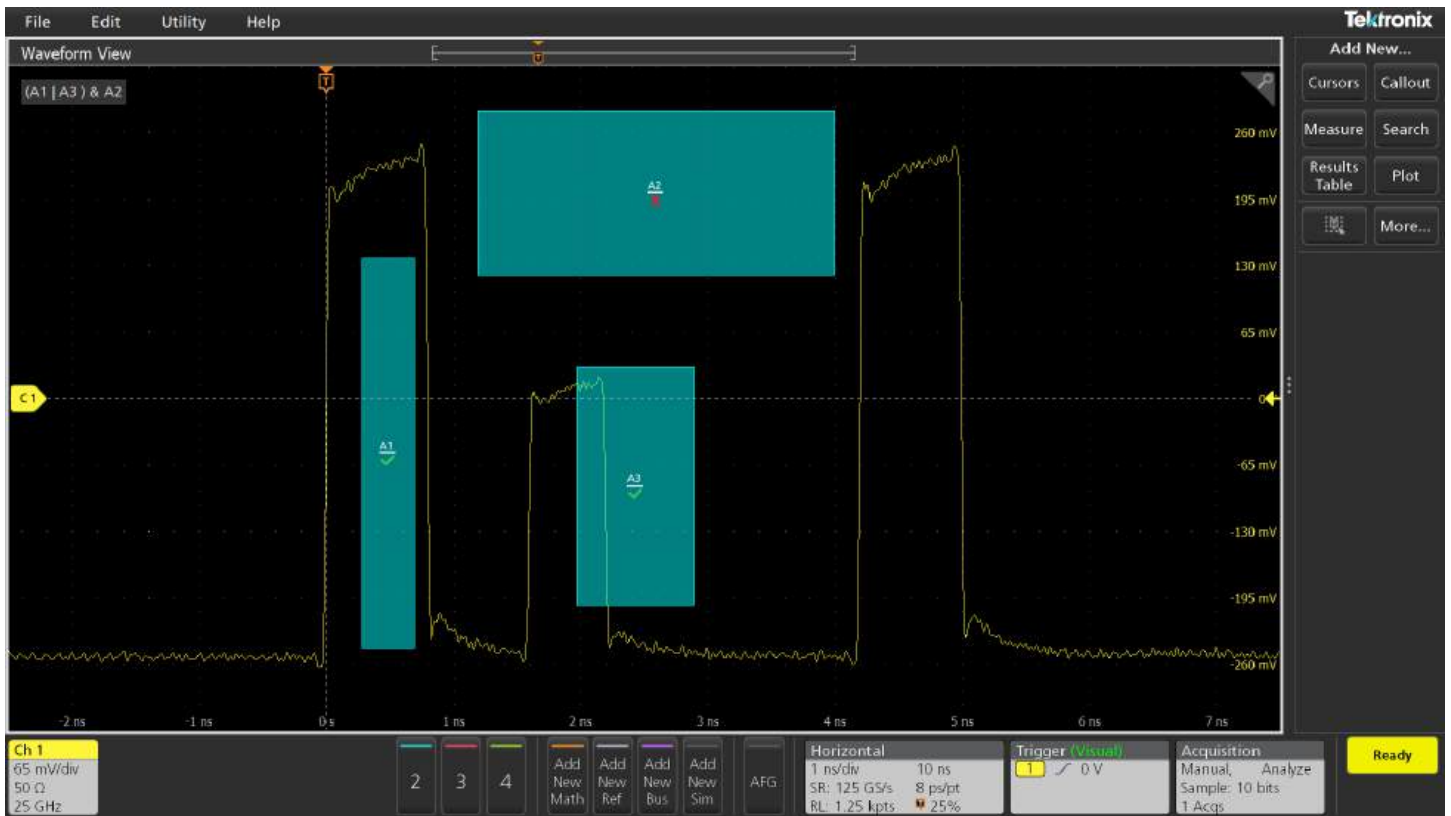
File Edit Utility Help

Tektronix

Waveform View

Add New...

Cursors Callout

Measure Search

Results Table Plot

More...

(A1 | A3 ) & A2

T

260 mV

195 mV

130 mV

65 mV

0

-65 mV

-130 mV

-195 mV

-260 mV

C1

A2

A1

A3

-2 ns -1 ns 0 s 1 ns 2 ns 3 ns 4 ns 5 ns 6 ns 7 ns

Ch 1
65 mV/div
50 Ω
25 GHz

2 3 4

Add New Math

Add New Ref

Add New Bus

Add New Sim

AFG

Horizontal
1 ns/div 10 ns
SR: 125 GS/s 8 ps/pt
RL: 1.25 kpts 25%

Trigger (Visual)
1 0 V

Acquisition
Manual, Analyze
Sample: 10 bits
1 Acqs

Ready